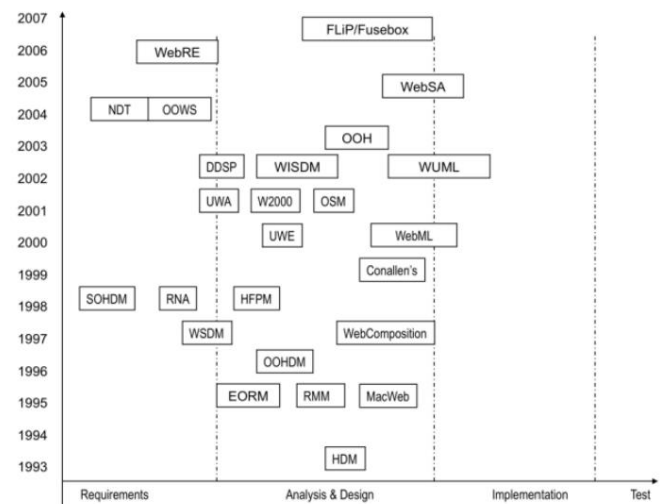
2007
2006
2005
2004
2003
2002
2001
2000
1999
1998
1997
1996
1995
1994
1993

FLiP/Fusebox
WebRE
WebSA
NDT
OOWS
OOH
DDSP
WISDM
WUML
UWA
W2000
OSM
UWE
WebML
Conallen's
SOHDM
RNA
HFPM
WSDM
WebComposition
OOHDM
EORM
RMM
MacWeb
HDM

Requirements
Analysis & Design
Implementation
Test